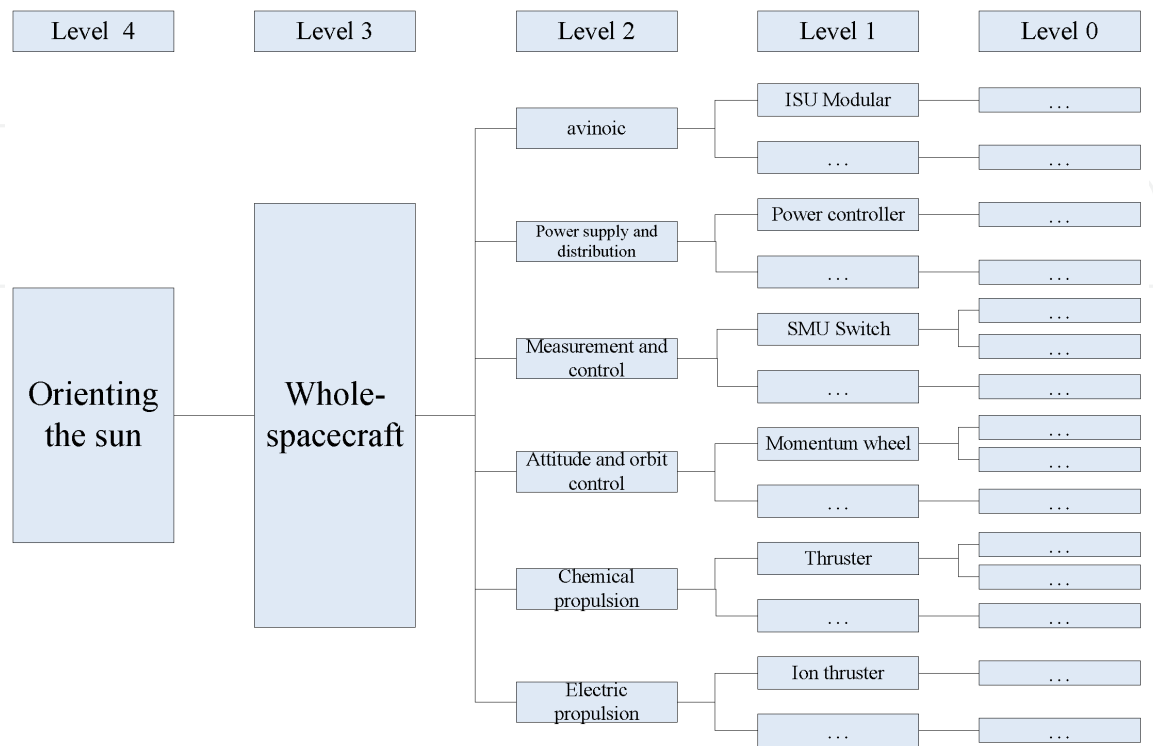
Level 4

Level 3

Level 2

Level 1

Level 0

Orienting the sun

Whole-spacecraft

avinoic

ISU Modular

...

...

...

Power supply and distribution

Power controller

...

...

...

Measurement and control

SMU Switch

...

...

...

...

Attitude and orbit control

Momentum wheel

...

...

...

...

Chemical propulsion

Thruster

...

...

...

...

Electric propulsion

Ion thruster

...

...

...